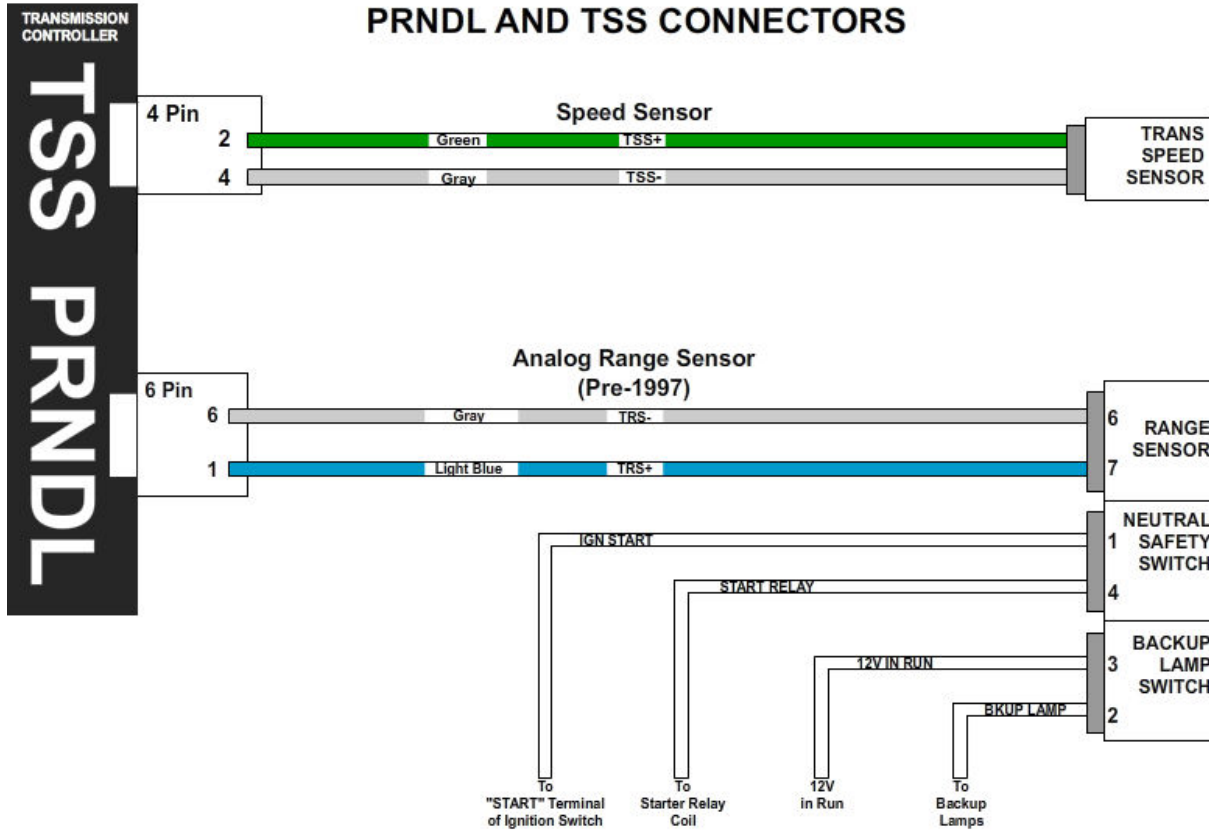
TRANSMISSION CONTROLLER

PRNDL AND TSS CONNECTORS

TSS

PRNDL

4 Pin

Speed Sensor

2

Green

TSS+

4

Gray

TSS-

TRANS SPEED SENSOR

Analog Range Sensor (Pre-1997)

6 Pin

6

Gray

TRS-

1

Light Blue

TRS+

6

7

RANGE SENSOR

IGN START

1

START RELAY

4

NEUTRAL SAFETY SWITCH

12V IN RUN

3

BKUP LAMP

2

BACKUP LAMP SWITCH

To "START" Terminal of Ignition Switch

To Starter Relay Coil

12V in Run

To Backup Lamps